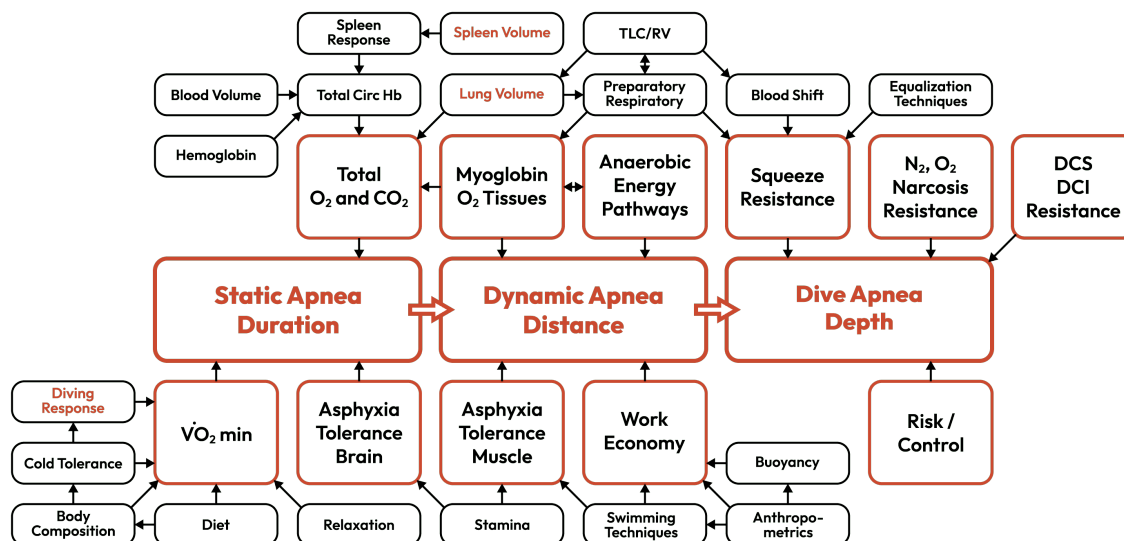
Spleen Response

Spleen Volume

TLC/RV

Blood Volume

Total Circ Hb

Lung Volume

Preparatory Respiratory

Blood Shift

Equalization Techniques

Hemoglobin

Total $O_2$ and $CO_2$

Myoglobin $O_2$ Tissues

Anaerobic Energy Pathways

Squeeze Resistance

$N_2$, $O_2$ Narcosis Resistance

DCS DCI Resistance

Static Apnea Duration

Dynamic Apnea Distance

Dive Apnea Depth

Diving Response

$\dot{V}O_2$ min

Asphyxia Tolerance Brain

Asphyxia Tolerance Muscle

Work Economy

Risk / Control

Cold Tolerance

Buoyancy

Body Composition

Diet

Relaxation

Stamina

Swimming Techniques

Anthropometrics